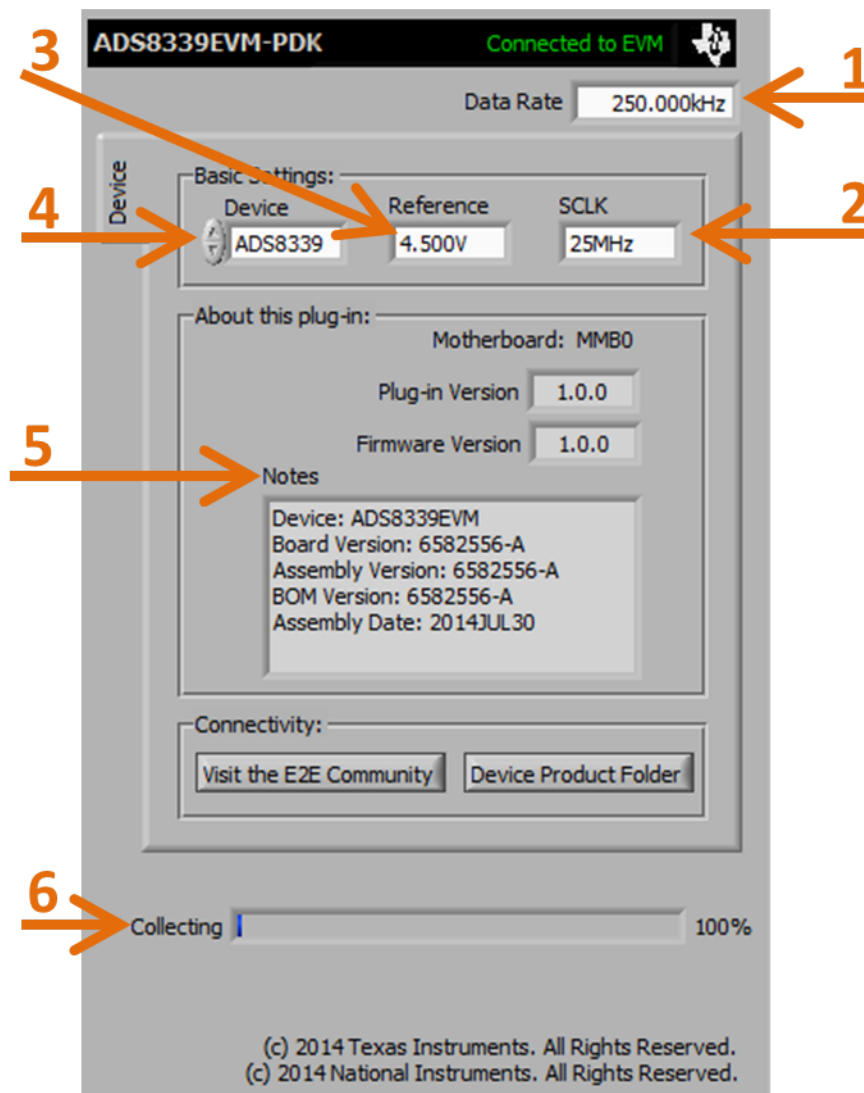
ADS8339EVM-PDK
Connected to EVM

1
Data Rate 250.000kHz

3

Device

Basic Settings:
4
Device
ADS8339
Reference
4.500V
SCLK
25MHz
2

About this plug-in:
Motherboard: MMB0
Plug-in Version 1.0.0
Firmware Version 1.0.0
5
Notes
Device: ADS8339EVM
Board Version: 6582556-A
Assembly Version: 6582556-A
BOM Version: 6582556-A
Assembly Date: 2014JUL30

Connectivity:
Visit the E2E Community
Device Product Folder

6
Collecting 100%

(c) 2014 Texas Instruments. All Rights Reserved.
(c) 2014 National Instruments. All Rights Reserved.